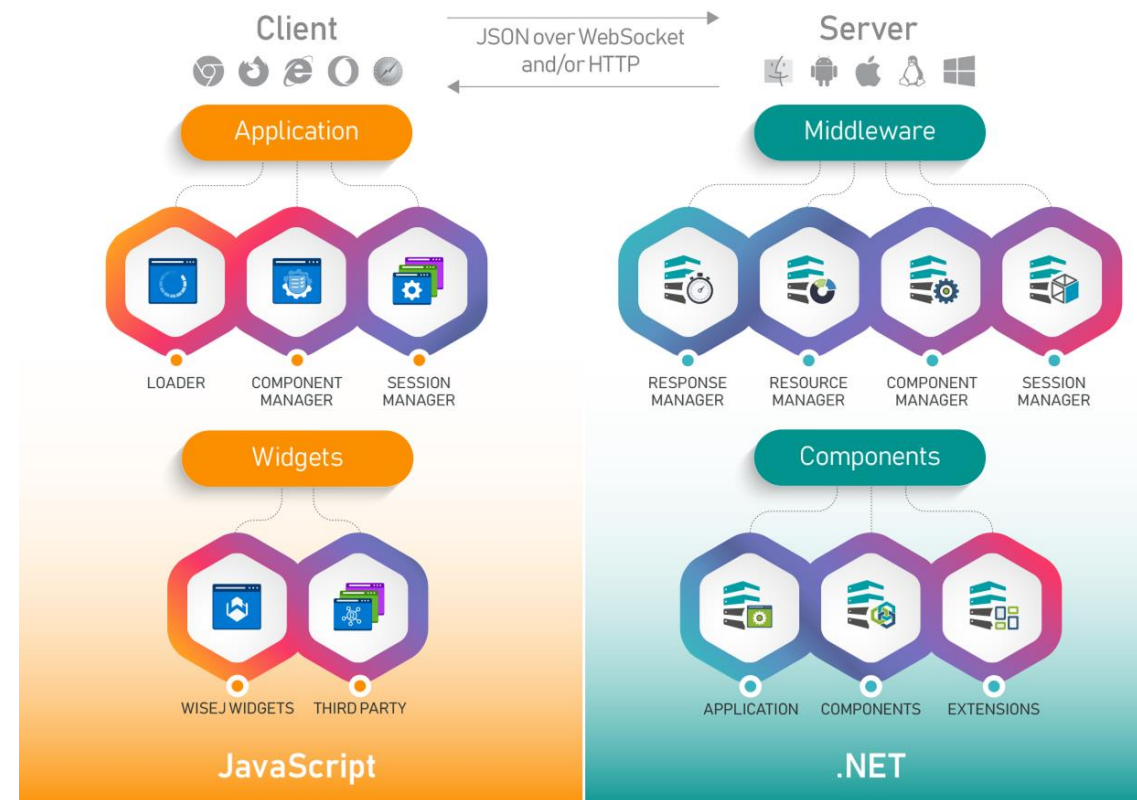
Client

JSON over WebSocket and/or HTTP

Server

Application

LOADER

COMPONENT MANAGER

SESSION MANAGER

Widgets

WISEJ WIDGETS

THIRD PARTY

JavaScript

Middleware

RESPONSE MANAGER

RESOURCE MANAGER

COMPONENT MANAGER

SESSION MANAGER

Components

APPLICATION

COMPONENTS

EXTENSIONS

.NET